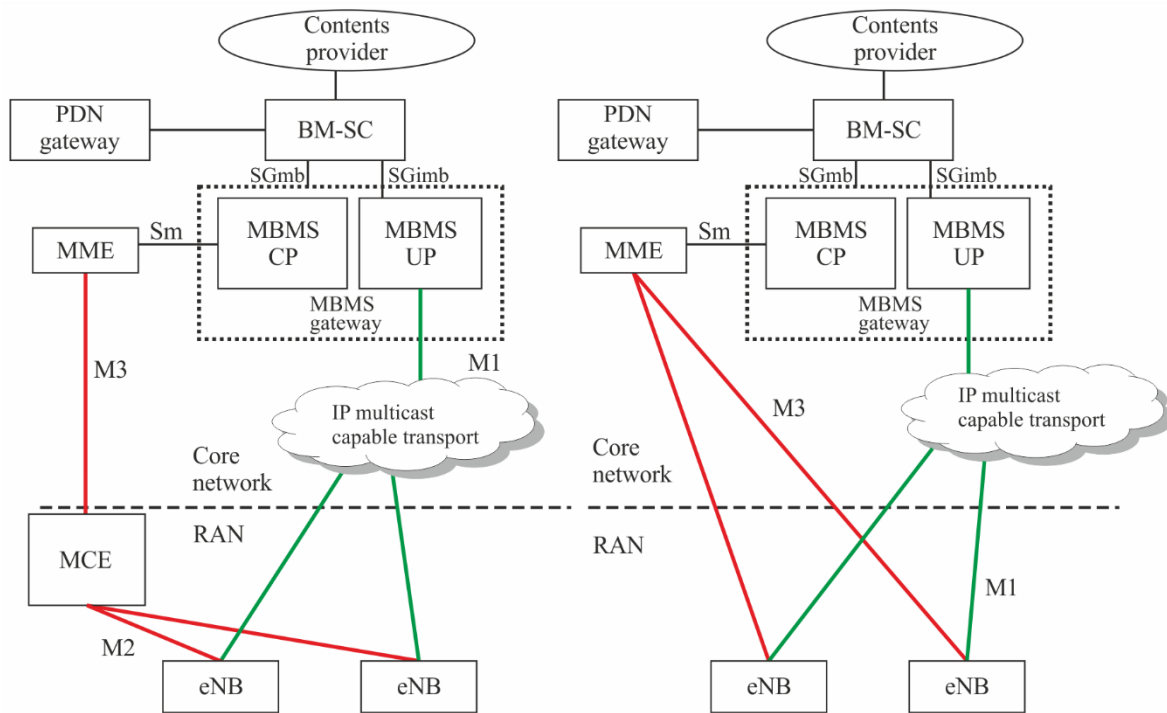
Contents provider

PDN gateway

BM-SC

SGmb

SGimb

MME

Sm

MBMS CP

MBMS UP

MBMS gateway

M3

M1

IP multicast capable transport

Core network

RAN

MCE

M2

eNB

eNB

Contents provider

PDN gateway

BM-SC

SGmb

SGimb

MME

Sm

MBMS CP

MBMS UP

MBMS gateway

M3

IP multicast capable transport

Core network

RAN

M1

eNB

eNB